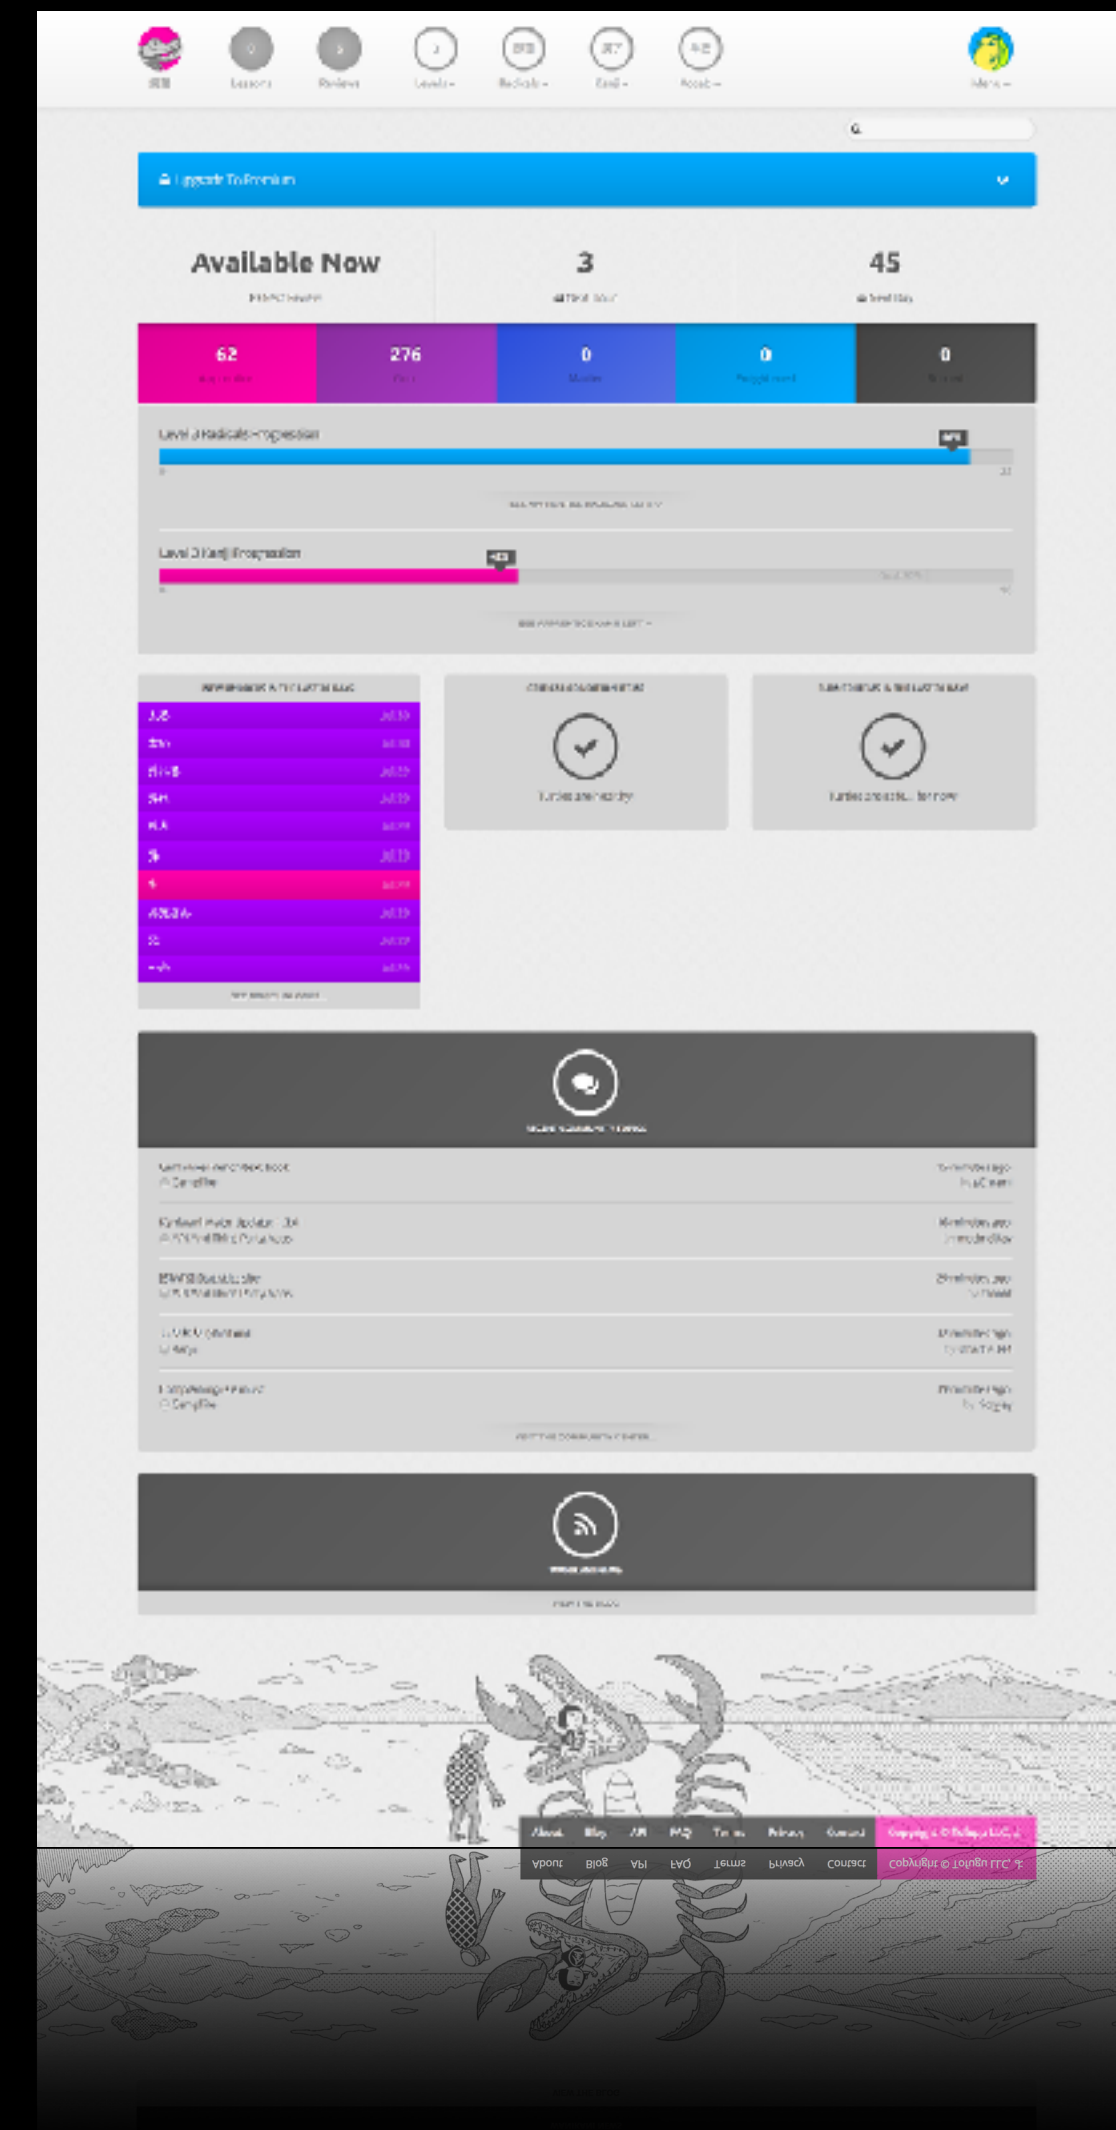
Lessons
Reviews
Levels
Radicals
Kanji
Vocab

Upgrade To Premium

Available Now
3
45

62
276
0
0
0

Level 3 Radicals Progression

Level 3 Kanji Progression

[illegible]

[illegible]

About
Blog
API
FAQ
Terms
Privacy
Contact
Copyright © Tofugu LLC